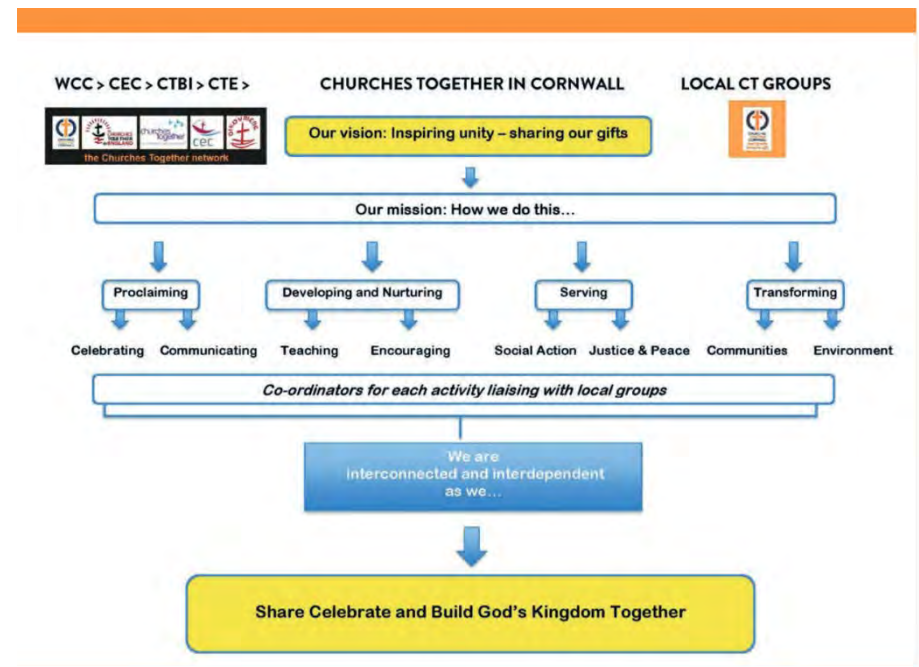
WCC > CEC > CTBI > CTE >

CHURCHES TOGETHER IN CORNWALL

LOCAL CT GROUPS

CHURCHES TOGETHER in ENGLAND

churches together

cec

the Churches Together network

Our vision: Inspiring unity – sharing our gifts

Our mission: How we do this…

Proclaiming

Developing and Nurturing

Serving

Transforming

Celebrating

Communicating

Teaching

Encouraging

Social Action

Justice & Peace

Communities

Environment

Co-ordinators for each activity liaising with local groups

We are interconnected and interdependent as we…

Share Celebrate and Build God's Kingdom Together